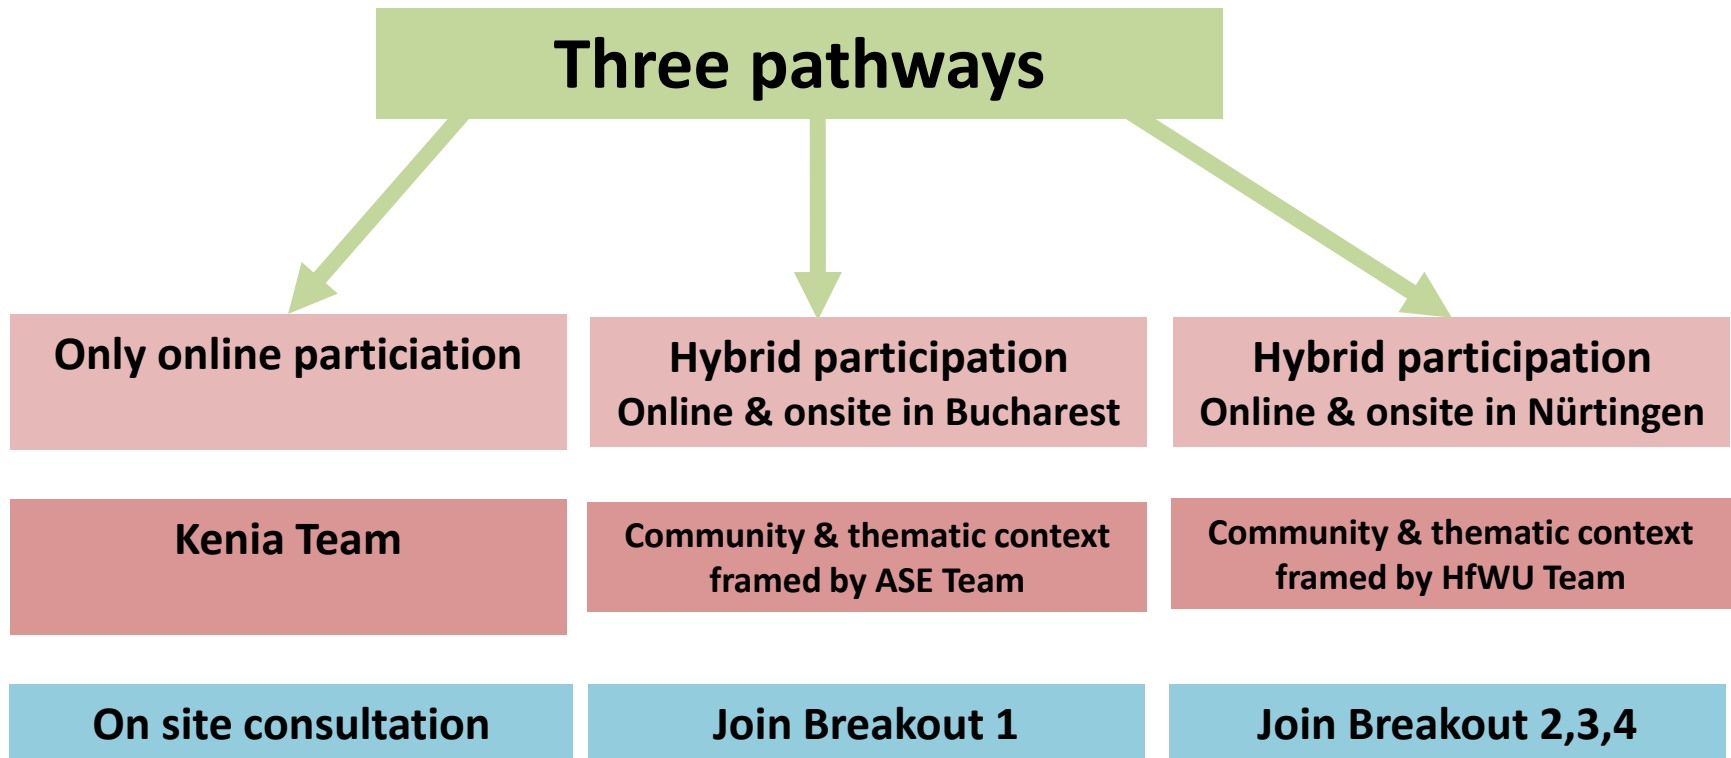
Three pathways

Only online particiation

Kenia Team

On site consultation

Hybrid participation
Online & onsite in Bucharest

Community & thematic context framed by ASE Team

Join Breakout 1

Hybrid participation
Online & onsite in Nürtingen

Community & thematic context framed by HfWU Team

Join Breakout 2,3,4